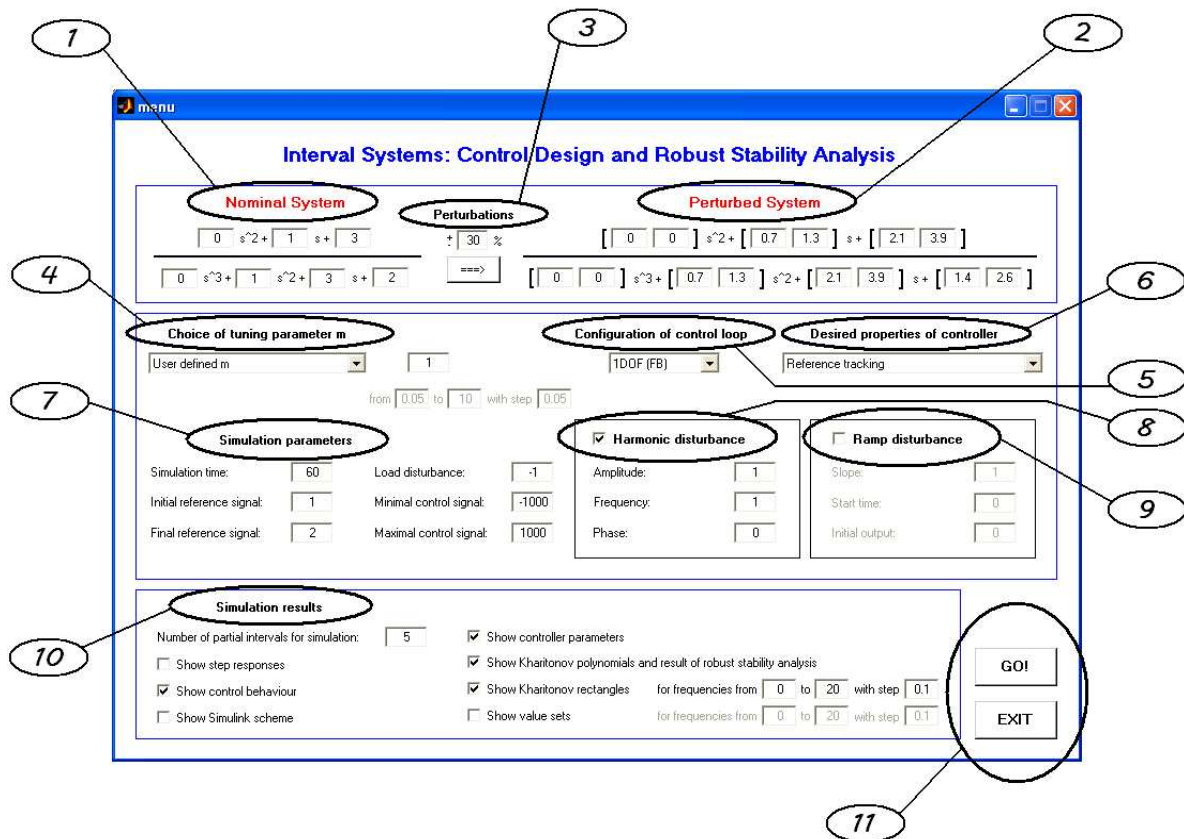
1

3

2

menu

Interval Systems: Control Design and Robust Stability Analysis

Nominal System

Perturbations

Perturbed System

0 s^2 + 1 s + 3

± 30 %

[ 0 0 ] s^2 + [ 0.7 1.3 ] s + [ 2.1 3.9 ]

0 s^3 + 1 s^2 + 3 s + 2

===>

[ 0 0 ] s^3 + [ 0.7 1.3 ] s^2 + [ 2.1 3.9 ] s + [ 1.4 2.6 ]

4

6

Choice of tuning parameter m

Configuration of control loop

Desired properties of controller

User defined m

1

1DOF (FB)

Reference tracking

5

from 0.05 to 10 with step 0.05

7

8

Simulation parameters

Harmonic disturbance

Ramp disturbance

Simulation time: 60

Load disturbance: -1

Amplitude: 1

Slope: 1

Initial reference signal: 1

Minimal control signal: -1000

Frequency: 1

Start time: 0

9

Final reference signal: 2

Maximal control signal: 1000

Phase: 0

Initial output: 0

Simulation results

Number of partial intervals for simulation: 5

Show controller parameters

10

Show step responses

Show Kharitonov polynomials and result of robust stability analysis

GO!

Show control behaviour

Show Kharitonov rectangles for frequencies from 0 to 20 with step 0.1

Show Simulink scheme

Show value sets for frequencies from 0 to 20 with step 0.1

EXIT

11